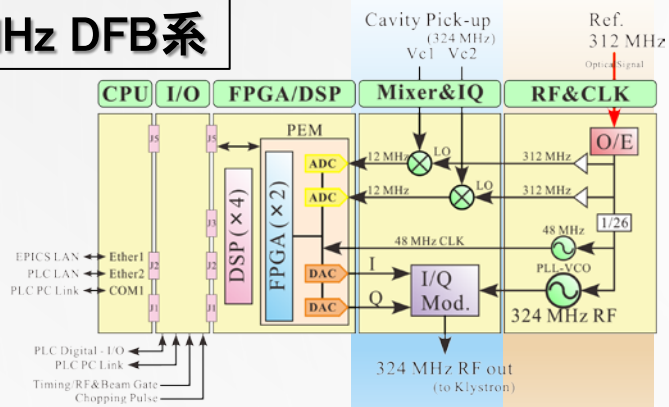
Hz DFB系

Cavity Pick-up
(324 MHz)
Vc1 Vc2

Ref.
312 MHz
Optical Signal

CPU
I/O
FPGA/DSP
Mixer&IQ
RF&CLK

J5
J5
J3
J3
J2
J2
J1
J1

PEM
ADC
ADC
DSP (×4)
FPGA (×2)
DAC
DAC

12 MHz
12 MHz
LO
LO
312 MHz
312 MHz
O/E
1/26
48 MHz
48 MHz CLK
PLL-VCO
I
Q
I/Q
Mod.
324 MHz RF

EPICS LAN
Ether1
PLC LAN
Ether2
PLC PC Link
COM1

PLC Digital - I/O
PLC PC Link
Timing/RF&Beam Gate
Chopping Pulse

324 MHz RF out
(to Klystron)